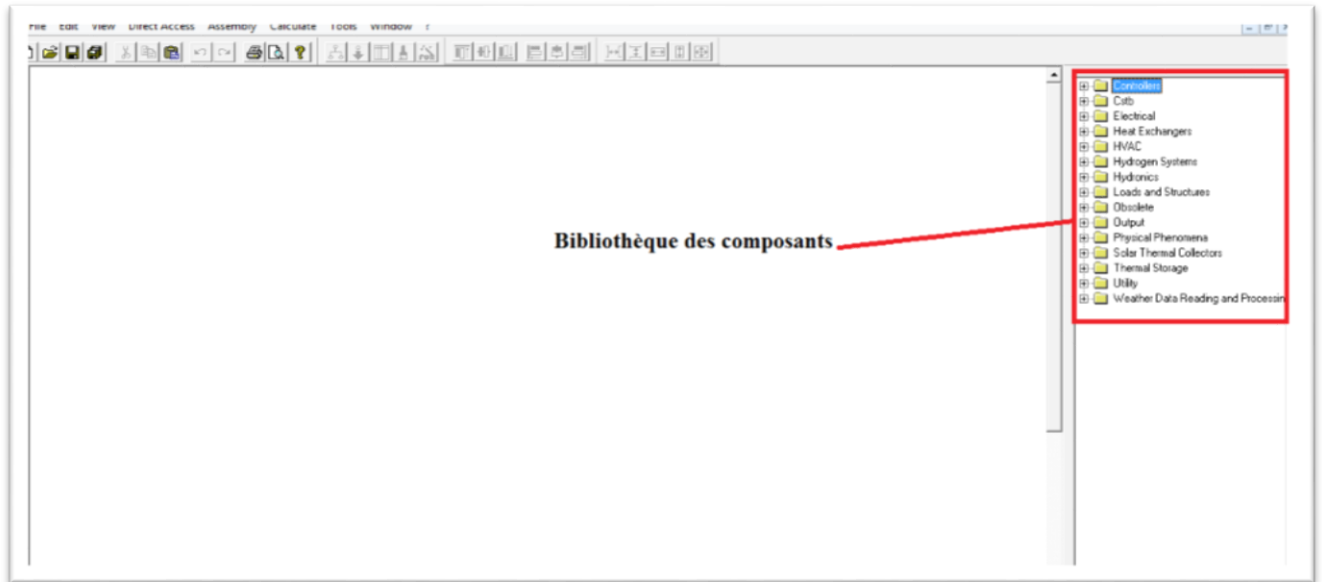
File Edit View Direct Access Assembly Calculate Tools Window ?

Controllers
Cstb
Electrical
Heat Exchangers
HVAC
Hydrogen Systems
Hydronics
Loads and Structures
Obsolete
Output
Physical Phenomena
Solar Thermal Collectors
Thermal Storage
Utility
Weather Data Reading and Processin

Bibliothèque des composants